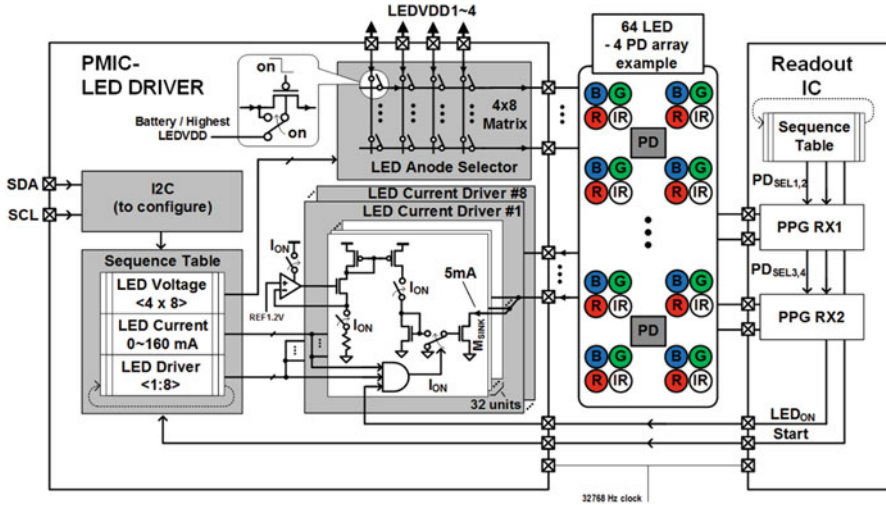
LEDVDD1~4

PMIC-
LED DRIVER

on

Battery / Highest
LEDVDD

on

4x8
Matrix

LED Anode Selector

64 LED
- 4 PD array
example

B G B G
R IR R IR
PD
B G B G
R IR R IR

B G B G
R IR R IR
PD
B G B G
R IR R IR

Readout
IC

Sequence
Table

$PD_{SEL1,2}$

PPG RX1

$PD_{SEL3,4}$

PPG RX2

SDA
SCL

I2C
(to configure)

LED Current Driver #8
LED Current Driver #1

$I_{ON}$

REF1.2V

$I_{ON}$

$I_{ON}$

5mA

$M_{SINK}$

$I_{ON}$

32 units

Sequence Table
LED Voltage
<4 x 8>
LED Current
0~160 mA
LED Driver
<1:8>

$LED_{ON}$
Start

32768 Hz clock